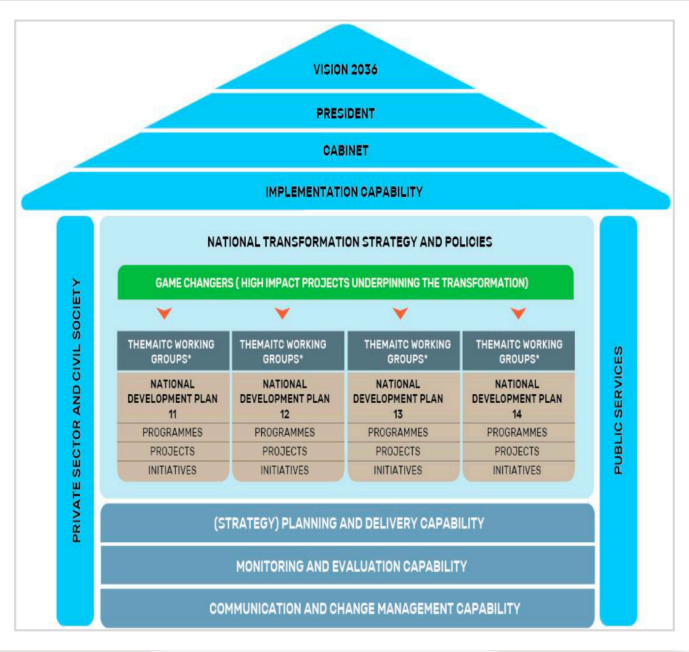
VISION 2036

PRESIDENT

CABINET

IMPLEMENTATION CAPABILITY

PRIVATE SECTOR AND CIVIL SOCIETY

NATIONAL TRANSFORMATION STRATEGY AND POLICIES

GAME CHANGERS ( HIGH IMPACT PROJECTS UNDERPINNING THE TRANSFORMATION)

| THEMAITC WORKING GROUPS* | THEMAITC WORKING GROUPS* | THEMAITC WORKING GROUPS* | THEMAITC WORKING GROUPS* |
|---|---|---|---|
| NATIONAL DEVELOPMENT PLAN 11 | NATIONAL DEVELOPMENT PLAN 12 | NATIONAL DEVELOPMENT PLAN 13 | NATIONAL DEVELOPMENT PLAN 14 |
| PROGRAMMES | PROGRAMMES | PROGRAMMES | PROGRAMMES |
| PROJECTS | PROJECTS | PROJECTS | PROJECTS |
| INITIATIVES | INITIATIVES | INITIATIVES | INITIATIVES |

PUBLIC SERVICES

(STRATEGY) PLANNING AND DELIVERY CAPABILITY

MONITORING AND EVALUATION CAPABILITY

COMMUNICATION AND CHANGE MANAGEMENT CAPABILITY